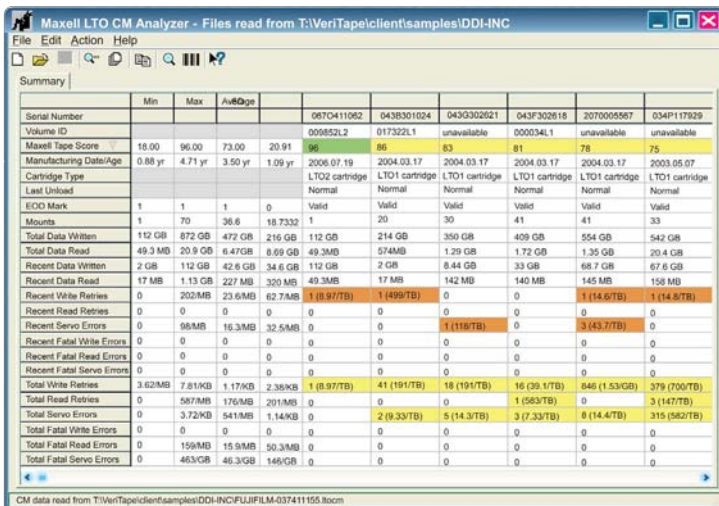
Maxell LTO CM Analyzer - Files read from T:\VeriTape\client\samples\DDI-INC

File Edit Action Help

Summary

| | Min | Max | Average | | 067O411062 | 043B301024 | 043G302621 | 043F302618 | 2070005567 | 034P117929 |
|---|---|---|---|---|---|---|---|---|---|---|
| Serial Number | | | | | 067O411062 | 043B301024 | 043G302621 | 043F302618 | 2070005567 | 034P117929 |
| Volume ID | | | | | 009852L2 | 017322L1 | unavailable | 000034L1 | unavailable | unavailable |
| Maxell Tape Score | 18.00 | 96.00 | 73.00 | 20.91 | 96 | 86 | 83 | 81 | 78 | 75 |
| Manufacturing Date/Age | 0.88 yr | 4.71 yr | 3.50 yr | 1.09 yr | 2006.07.19 | 2004.03.17 | 2004.03.17 | 2004.03.17 | 2004.03.17 | 2003.05.07 |
| Cartridge Type | | | | | LTO2 cartridge | LTO1 cartridge | LTO1 cartridge | LTO1 cartridge | LTO1 cartridge | LTO1 cartridge |
| Last Unload | | | | | Normal | Normal | Normal | Normal | Normal | Normal |
| EOD Mark | 1 | 1 | 1 | 0 | Valid | Valid | Valid | Valid | Valid | Valid |
| Mounts | 1 | 70 | 36.6 | 18.7332 | 1 | 20 | 30 | 41 | 41 | 33 |
| Total Data Written | 112 GB | 872 GB | 472 GB | 216 GB | 112 GB | 214 GB | 350 GB | 409 GB | 554 GB | 542 GB |
| Total Data Read | 49.3 MB | 20.9 GB | 6.47GB | 8.69 GB | 49.3MB | 574MB | 1.29 GB | 1.72 GB | 1.35 GB | 20.4 GB |
| Recent Data Written | 2 GB | 112 GB | 42.6 GB | 34.6 GB | 112 GB | 2 GB | 8.44 GB | 33 GB | 68.7 GB | 67.6 GB |
| Recent Data Read | 17 MB | 1.13 GB | 227 MB | 320 MB | 49.3MB | 17 MB | 142 MB | 140 MB | 145 MB | 158 MB |
| Recent Write Retries | 0 | 202/MB | 23.6/MB | 62.7/MB | 1 (8.97/TB) | 1 (499/TB) | 0 | 0 | 1 (14.6/TB) | 1 (14.8/TB) |
| Recent Read Retries | 0 | 0 | 0 | 0 | 0 | 0 | 0 | 0 | 0 | 0 |
| Recent Servo Errors | 0 | 98/MB | 16.3/MB | 32.5/MB | 0 | 0 | 1 (118/TB) | 0 | 3 (43.7/TB) | 0 |
| Recent Fatal Write Errors | 0 | 0 | 0 | 0 | 0 | 0 | 0 | 0 | 0 | 0 |
| Recent Fatal Read Errors | 0 | 0 | 0 | 0 | 0 | 0 | 0 | 0 | 0 | 0 |
| Recent Fatal Servo Errors | 0 | 0 | 0 | 0 | 0 | 0 | 0 | 0 | 0 | 0 |
| Total Write Retries | 3.62/MB | 7.81/KB | 1.17/KB | 2.38/KB | 1 (8.97/TB) | 41 (191/TB) | 18 (191/TB) | 16 (39.1/TB) | 846 (1.53/GB) | 379 (700/TB) |
| Total Read Retries | 0 | 587/MB | 176/MB | 201/MB | 0 | 0 | 0 | 1 (583/TB) | 0 | 3 (147/TB) |
| Total Servo Errors | 0 | 3.72/KB | 541/MB | 1.14/KB | 0 | 2 (9.33/TB) | 5 (14.3/TB) | 3 (7.33/TB) | 8 (14.4/TB) | 315 (582/TB) |
| Total Fatal Write Errors | 0 | 0 | 0 | 0 | 0 | 0 | 0 | 0 | 0 | 0 |
| Total Fatal Read Errors | 0 | 159/MB | 15.9/MB | 50.3/MB | 0 | 0 | 0 | 0 | 0 | 0 |
| Total Fatal Servo Errors | 0 | 463/GB | 46.3/GB | 146/GB | 0 | 0 | 0 | 0 | 0 | 0 |

CM data read from T:\VeriTape\client\samples\DDI-INC\FUJIFILM-037411155.ltocm